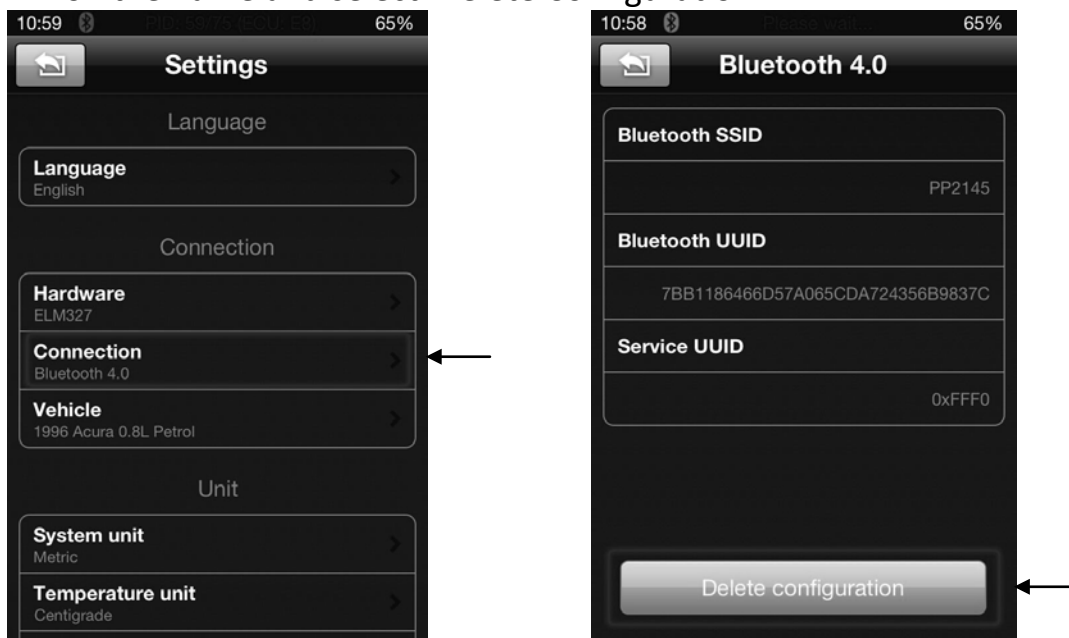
10:59 PID: 59/75 (ECU: E8) 65%

Settings

Language

Language
English

Connection

Hardware
ELM327

Connection
Bluetooth 4.0

Vehicle
1996 Acura 0.8L Petrol

Unit

System unit
Metric

Temperature unit
Centigrade

10:58 Please wait... 65%

Bluetooth 4.0

Bluetooth SSID

PP2145

Bluetooth UUID

7BB1186466D57A065CDA724356B9837C

Service UUID

0xFFF0

Delete configuration